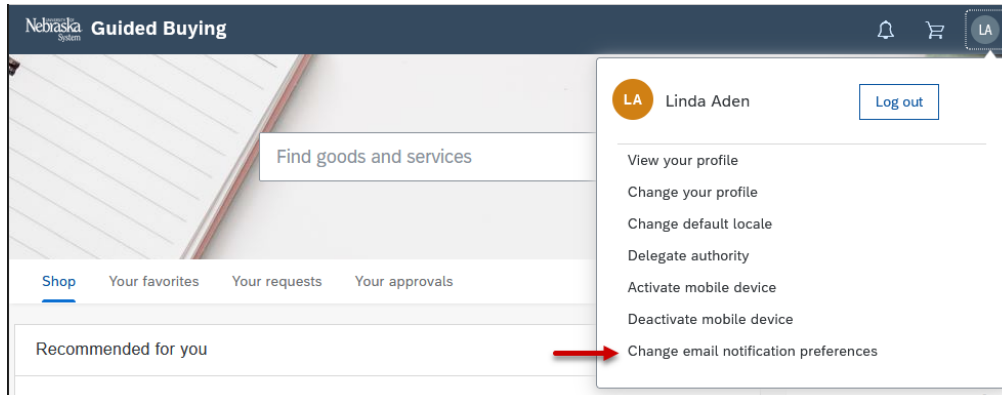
Nebraska System Guided Buying

LA

Find goods and services

Shop Your favorites Your requests Your approvals

Recommended for you

LA Linda Aden

Log out

View your profile

Change your profile

Change default locale

Delegate authority

Activate mobile device

Deactivate mobile device

Change email notification preferences